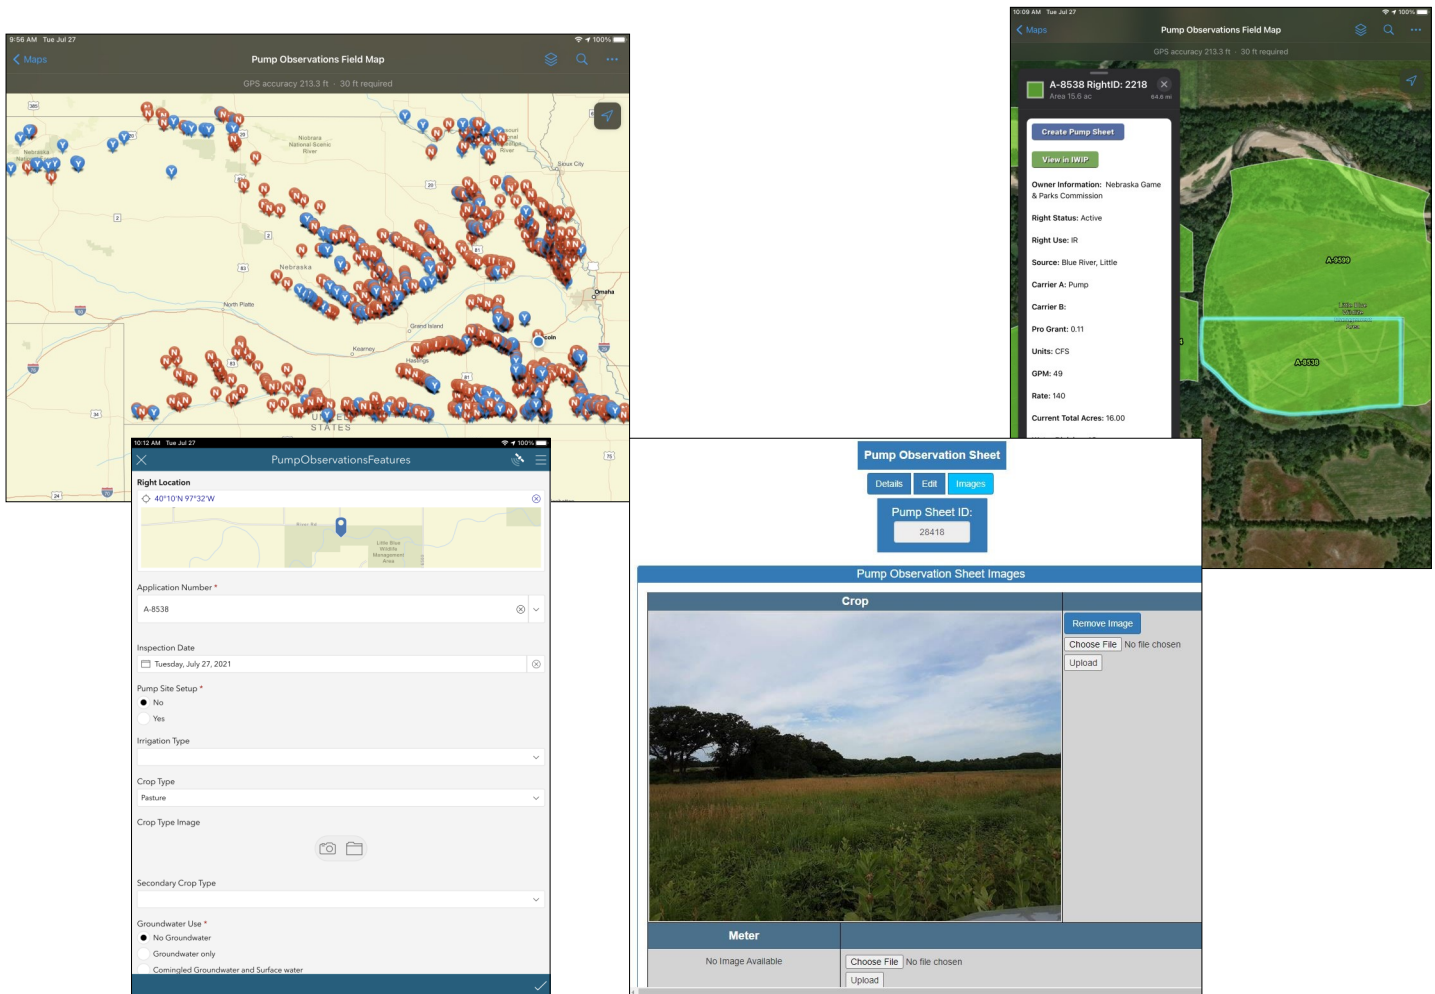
9:56 AM Tue Jul 27
Maps
Pump Observations Field Map
100%
GPS accuracy 213.3 ft · 30 ft required

Niobrara National Scenic River
Nebraska National Forest
Sioux City
Nebraska
North Platte
Grand Island
Kearney
Hastings
Omaha
UNITED STATES

10:09 AM Tue Jul 27
Maps
Pump Observations Field Map
100%
GPS accuracy 213.3 ft · 30 ft required

A-8538 RightID: 2218
Area 15.6 ac
64.6 mi

Create Pump Sheet
View in IWIP
Owner Information: Nebraska Game & Parks Commission
Right Status: Active
Right Use: IR
Source: Blue River, Little
Carrier A: Pump
Carrier B:
Pro Grant: 0.11
Units: CFS
GPM: 49
Rate: 140
Current Total Acres: 16.00

A-8539
A-8538
Little Blue Wildlife Management Area

10:12 AM Tue Jul 27
100%
PumpObservationsFeatures
Right Location
40°10'N 97°32'W
Little Blue Wildlife Management Area
Application Number *
A-8538
Inspection Date
Tuesday, July 27, 2021
Pump Site Setup *
No
Yes
Irrigation Type
Crop Type
Pasture
Crop Type Image
Secondary Crop Type
Groundwater Use *
No Groundwater
Groundwater only
Comingled Groundwater and Surface water

Pump Observation Sheet
Details
Edit
Images
Pump Sheet ID:
28418
Pump Observation Sheet Images
Crop
Remove Image
Choose File No file chosen
Upload
Meter
No Image Available
Choose File No file chosen
Upload